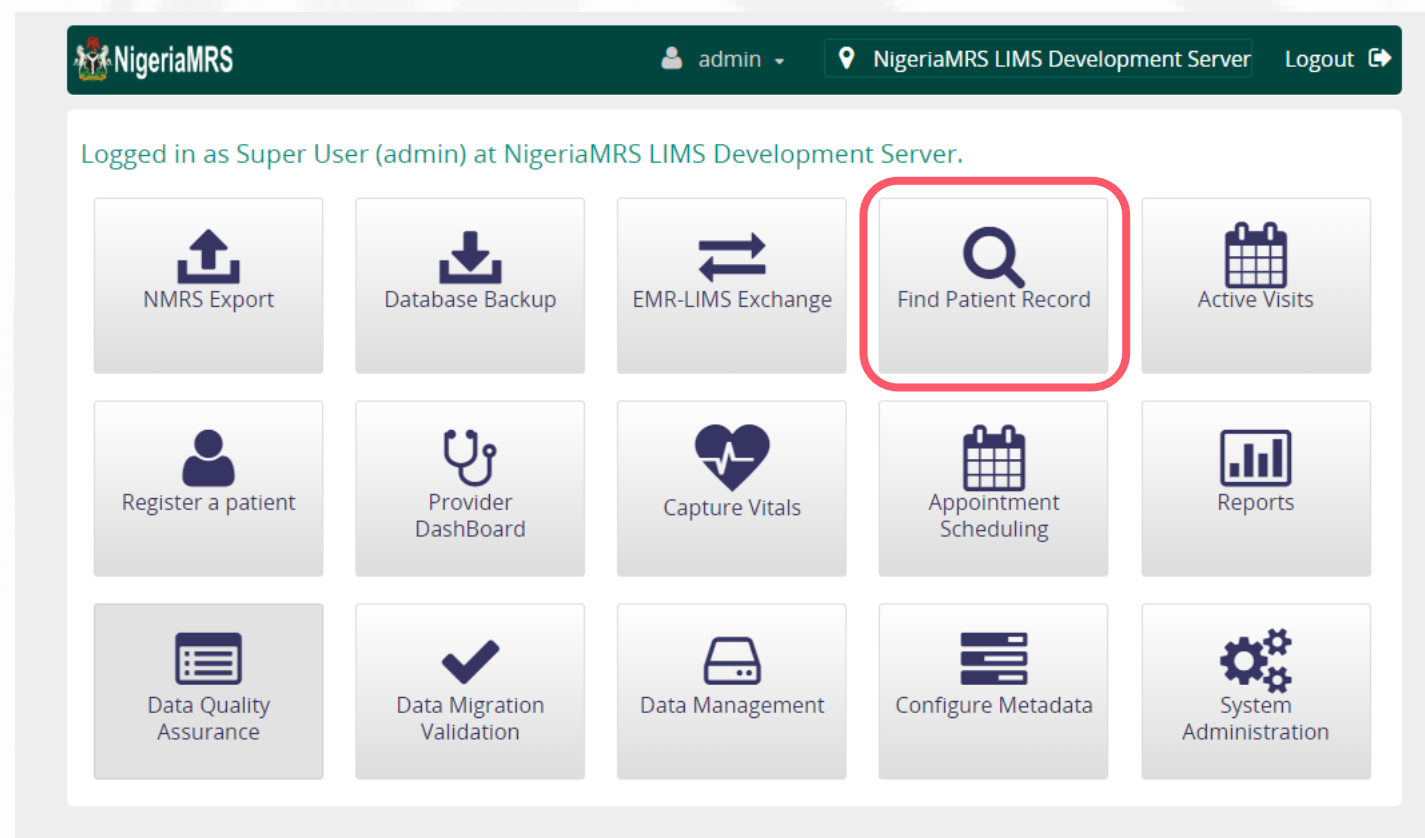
NigeriaMRS

admin

NigeriaMRS LIMS Development Server

Logout

Logged in as Super User (admin) at NigeriaMRS LIMS Development Server.

NMRS Export

Database Backup

EMR-LIMS Exchange

Find Patient Record

Active Visits

Register a patient

Provider DashBoard

Capture Vitals

Appointment Scheduling

Reports

Data Quality Assurance

Data Migration Validation

Data Management

Configure Metadata

System Administration